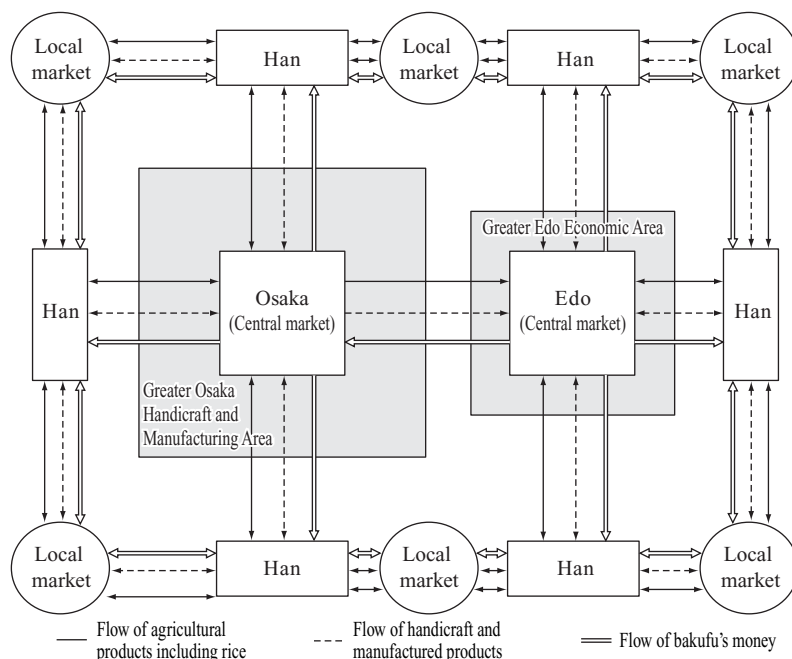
Local market

Han

Local market

Han

Local market

Greater Edo Economic Area

Han

Osaka (Central market)

Edo (Central market)

Han

Greater Osaka Handicraft and Manufacturing Area

Local market

Han

Local market

Han

Local market

Flow of agricultural products including rice

Flow of handicraft and manufactured products

Flow of bakufu's money